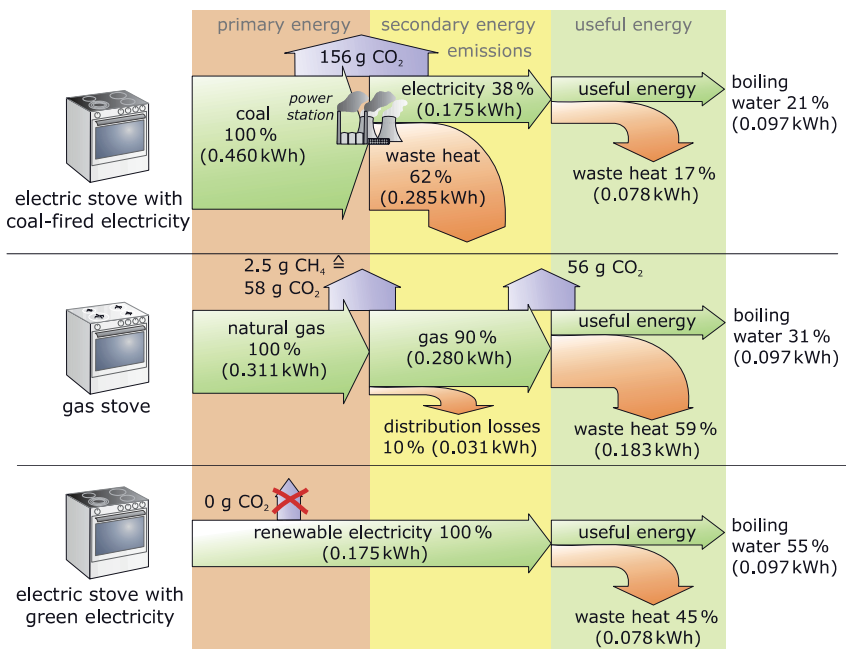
primary energy

secondary energy

useful energy

emissions

156 g $CO_2$

coal 100 % (0.460 kWh)

power station

electricity 38 % (0.175 kWh)

useful energy

boiling water 21 % (0.097 kWh)

waste heat 62 % (0.285 kWh)

waste heat 17 % (0.078 kWh)

electric stove with coal-fired electricity

2.5 g $CH_4$ ≙ 58 g $CO_2$

56 g $CO_2$

natural gas 100 % (0.311 kWh)

gas 90 % (0.280 kWh)

useful energy

boiling water 31 % (0.097 kWh)

gas stove

distribution losses 10 % (0.031 kWh)

waste heat 59 % (0.183 kWh)

0 g $CO_2$

renewable electricity 100 % (0.175 kWh)

useful energy

boiling water 55 % (0.097 kWh)

electric stove with green electricity

waste heat 45 % (0.078 kWh)